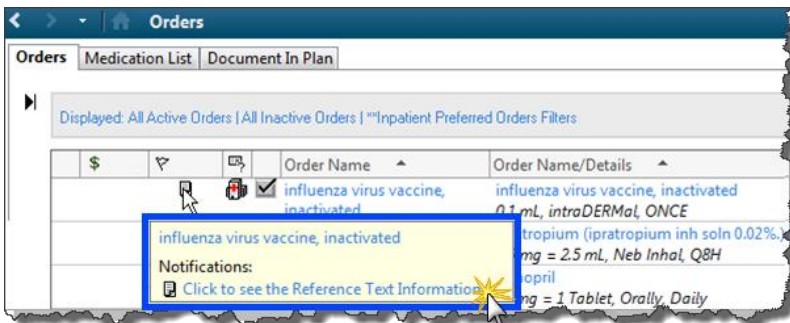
Orders

Orders | Medication List | Document In Plan

Displayed: All Active Orders | All Inactive Orders | **Inpatient Preferred Orders Filters

| | $ | | | Order Name | Order Name/Details |
|---|---|---|---|---|---|
| | | | | influenza virus vaccine, inactivated | influenza virus vaccine, inactivated 0.1 mL, intraDERMal, ONCE |
| | | | | | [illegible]tropium (ipratropium inh soln 0.02%) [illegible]mg = 2.5 mL, Neb Inhal, Q8H |
| | | | | | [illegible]opril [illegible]mg = 1 Tablet, Orally, Daily |

influenza virus vaccine, inactivated

Notifications:

Click to see the Reference Text Information